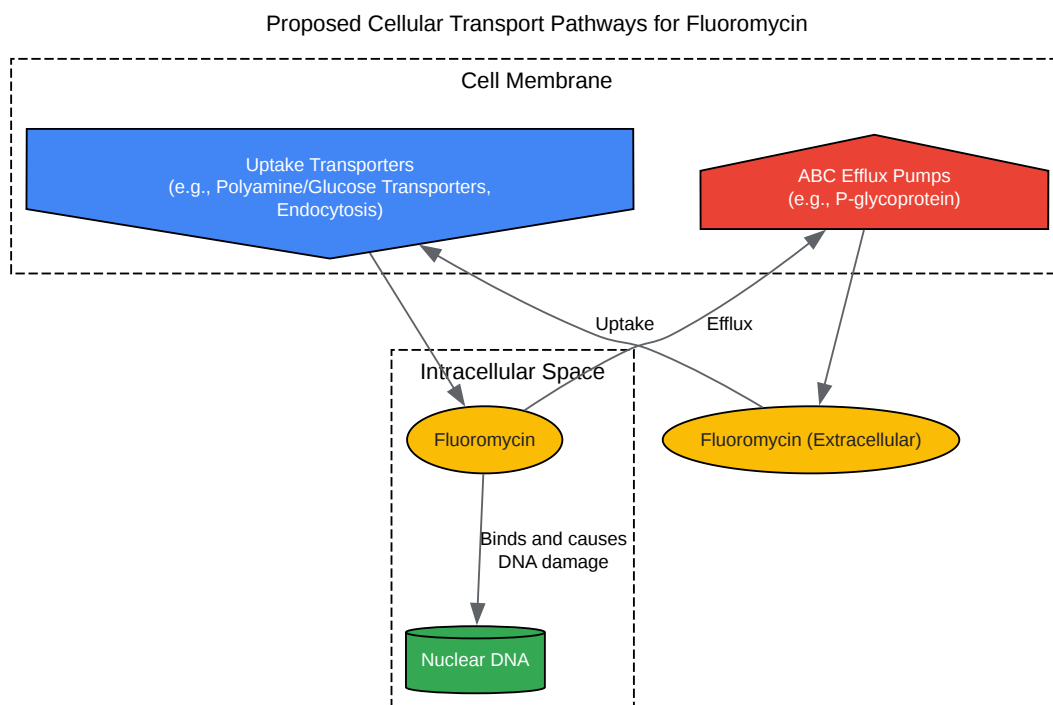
Proposed Cellular Transport Pathways for Fluoromycin

Cell Membrane

Uptake Transporters
(e.g., Polyamine/Glucose Transporters, Endocytosis)

ABC Efflux Pumps
(e.g., P-glycoprotein)

Uptake

Efflux

Intracellular Space

Fluoromycin

Fluoromycin (Extracellular)

Binds and causes DNA damage

Nuclear DNA